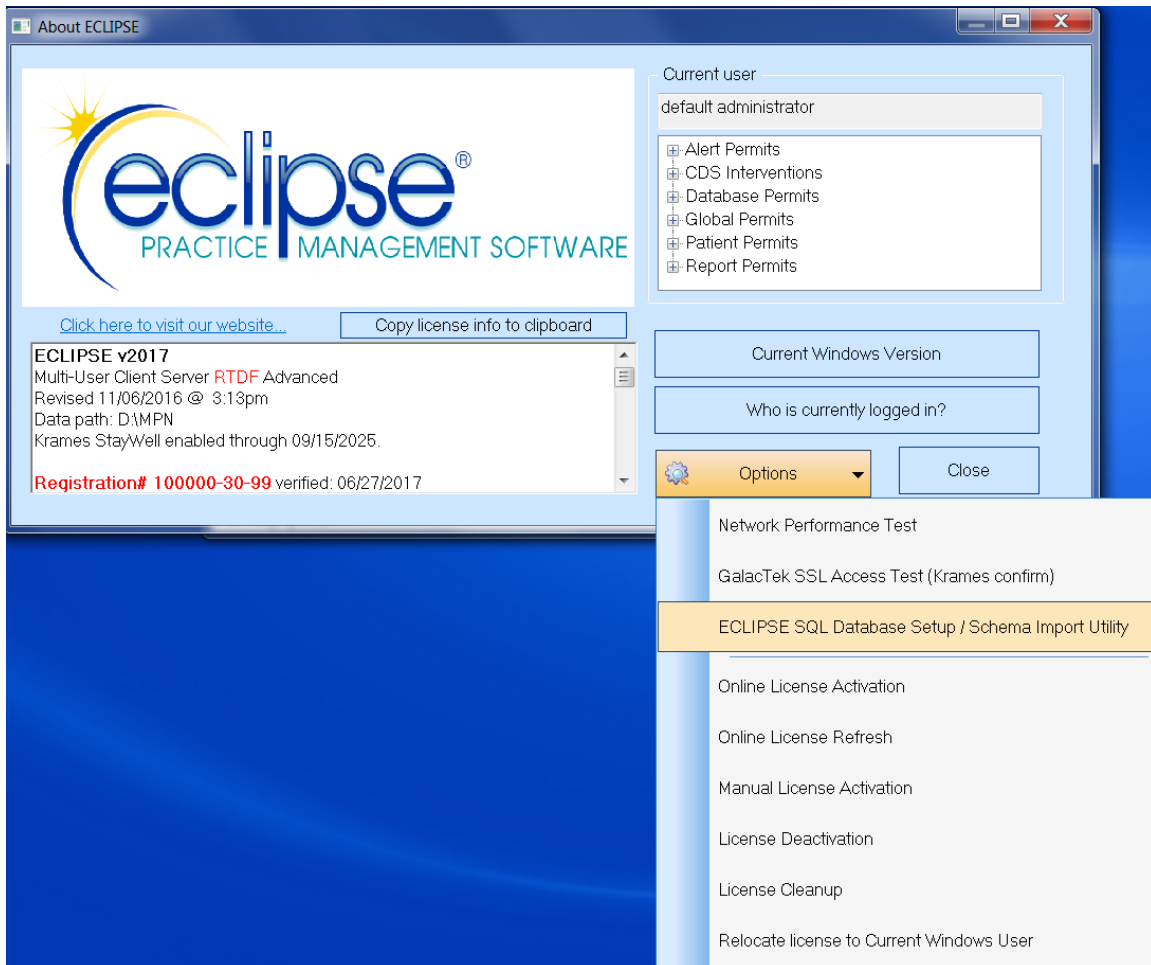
About ECLIPSE

eclipse®
PRACTICE MANAGEMENT SOFTWARE

Click here to visit our website...
Copy license info to clipboard

ECLIPSE v2017
Multi-User Client Server RTDF Advanced
Revised 11/06/2016 @ 3:13pm
Data path: D:\MPN
Krames StayWell enabled through 09/15/2025.

Registration# 100000-30-99 verified: 06/27/2017

Current user
default administrator

Alert Permits
CDS Interventions
Database Permits
Global Permits
Patient Permits
Report Permits

Current Windows Version
Who is currently logged in?
Options
Close

Network Performance Test
GalacTek SSL Access Test (Krames confirm)
ECLIPSE SQL Database Setup / Schema Import Utility
Online License Activation
Online License Refresh
Manual License Activation
License Deactivation
License Cleanup
Relocate license to Current Windows User